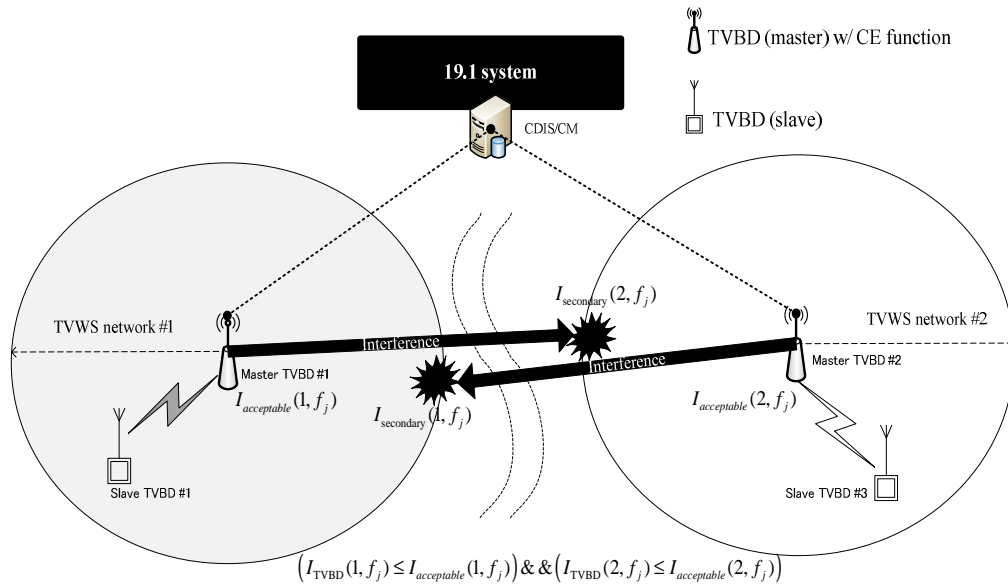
TVBD (master) w/ CE function

19.1 system

CDIS/CM

TVBD (slave)

TVWS network #1

Master TVBD #1

$I_{acceptable}(1, f_j)$

Slave TVBD #1

Interference

$I_{\text{secondary}}(2, f_j)$

$I_{\text{secondary}}(1, f_j)$

Interference

TVWS network #2

Master TVBD #2

$I_{acceptable}(2, f_j)$

Slave TVBD #3

$\left(I_{\text{TVBD}}(1, f_j) \leq I_{acceptable}(1, f_j)\right) \& \& \left(I_{\text{TVBD}}(2, f_j) \leq I_{acceptable}(2, f_j)\right)$